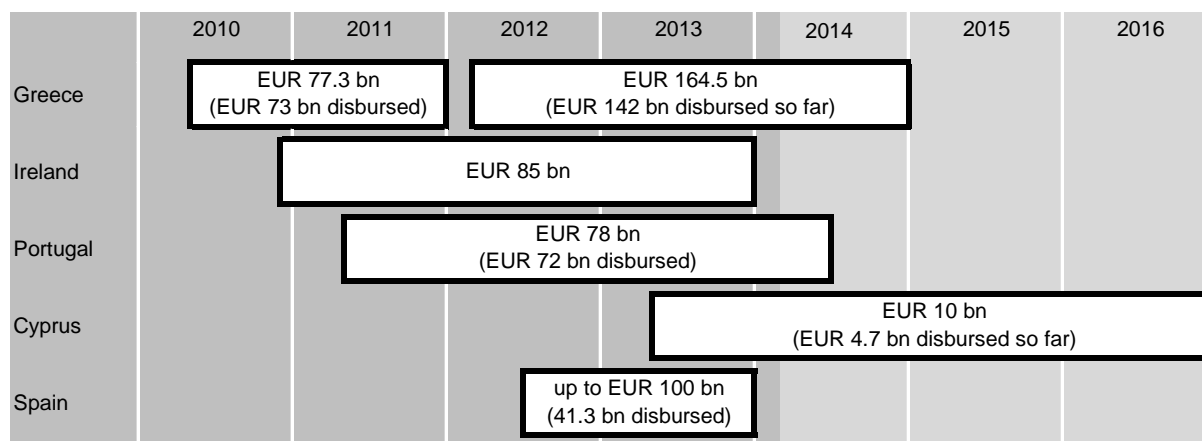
| | 2010 | 2011 | 2012 | 2013 | 2014 | 2015 | 2016 |
|---|---|---|---|---|---|---|---|
| Greece | EUR 77.3 bn (EUR 73 bn disbursed) | | EUR 164.5 bn (EUR 142 bn disbursed so far) | | | | |
| Ireland | EUR 85 bn | | | | | | |
| Portugal | EUR 78 bn (EUR 72 bn disbursed) | | | | | | |
| Cyprus | EUR 10 bn (EUR 4.7 bn disbursed so far) | | | | | | |
| Spain | up to EUR 100 bn (41.3 bn disbursed) | | | | | | |